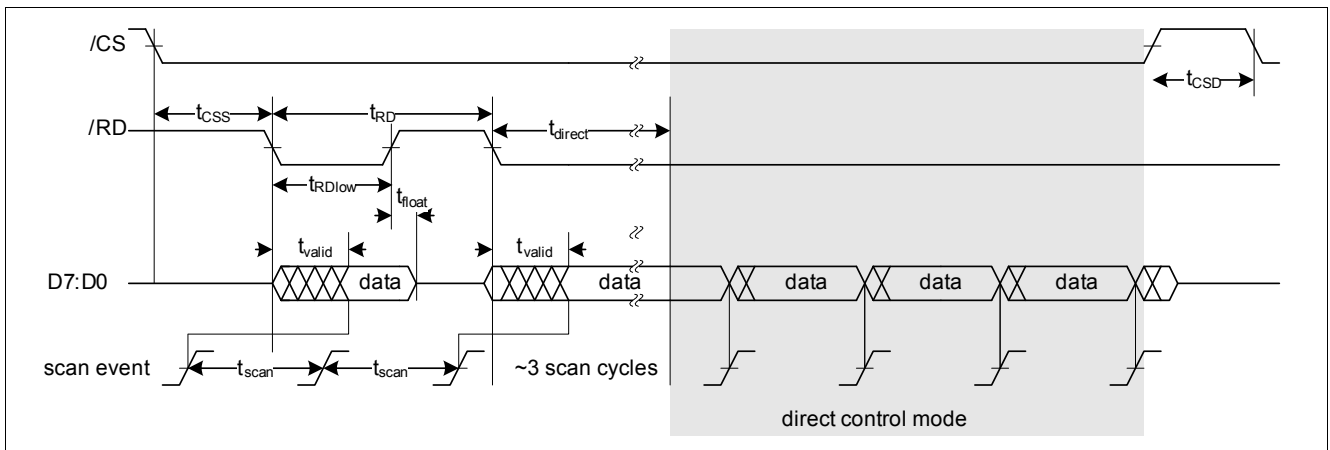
/CS

$t_{CSD}$

$t_{CSS}$

$t_{RD}$

/RD

$t_{direct}$

$t_{RDlow}$

$t_{float}$

$t_{valid}$

$t_{valid}$

D7:D0

data

data

data

data

data

scan event

$t_{scan}$

$t_{scan}$

~3 scan cycles

direct control mode